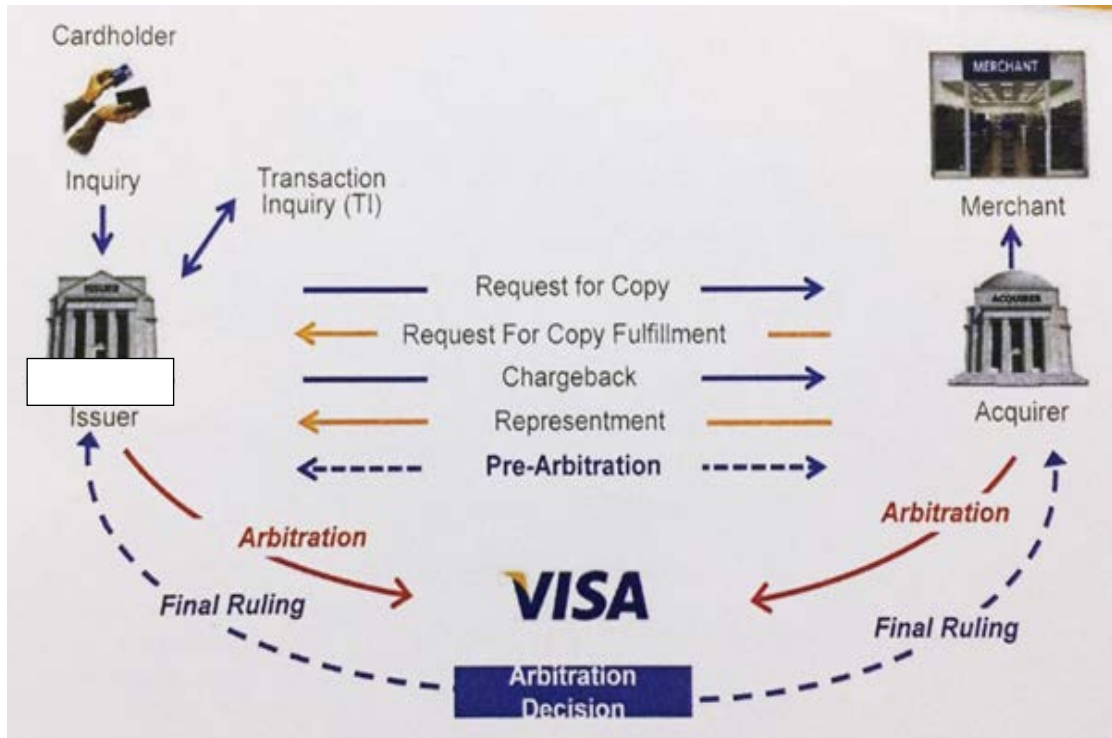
Cardholder

Inquiry

Transaction Inquiry (TI)

MERCHANT

Merchant

ISSUER

Issuer

Request for Copy

Request For Copy Fulfillment

Chargeback

Representment

Pre-Arbitration

ACQUIRER

Acquirer

Arbitration

Arbitration

Final Ruling

VISA

Final Ruling

Arbitration Decision